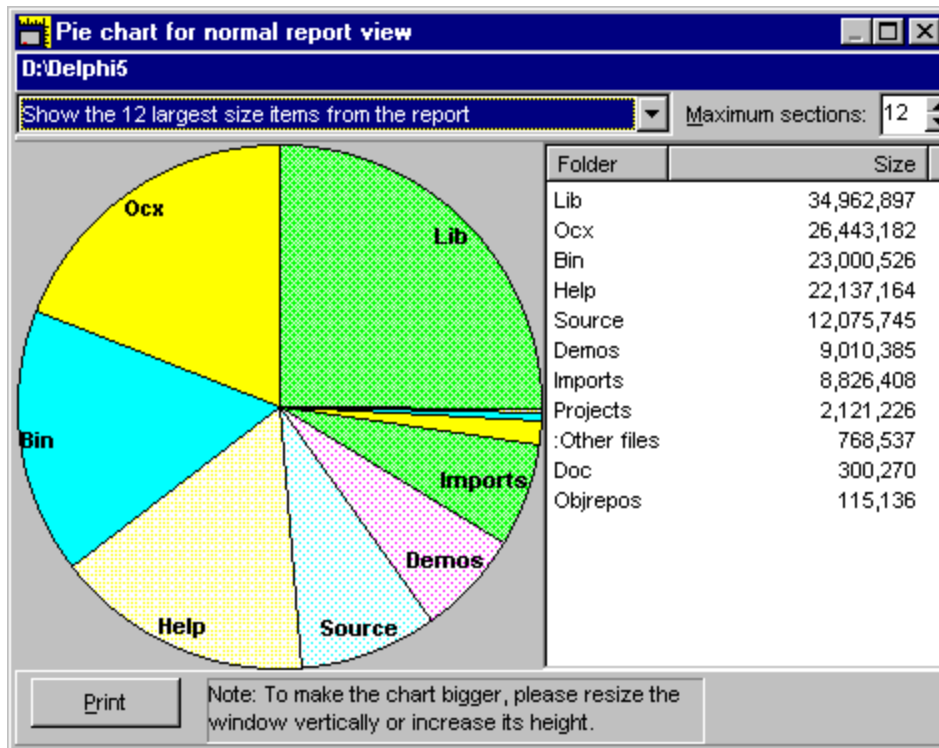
Pie chart for normal report view

D:\Delphi5

Show the 12 largest size items from the report

Maximum sections: 12

Ocx

Lib

Bin

Imports

Demos

Help

Source

| Folder | Size |
|---|---|
| Lib | 34,962,897 |
| Ocx | 26,443,182 |
| Bin | 23,000,526 |
| Help | 22,137,164 |
| Source | 12,075,745 |
| Demos | 9,010,385 |
| Imports | 8,826,408 |
| Projects | 2,121,226 |
| :Other files | 768,537 |
| Doc | 300,270 |
| Objrepos | 115,136 |

Print

Note: To make the chart bigger, please resize the window vertically or increase its height.